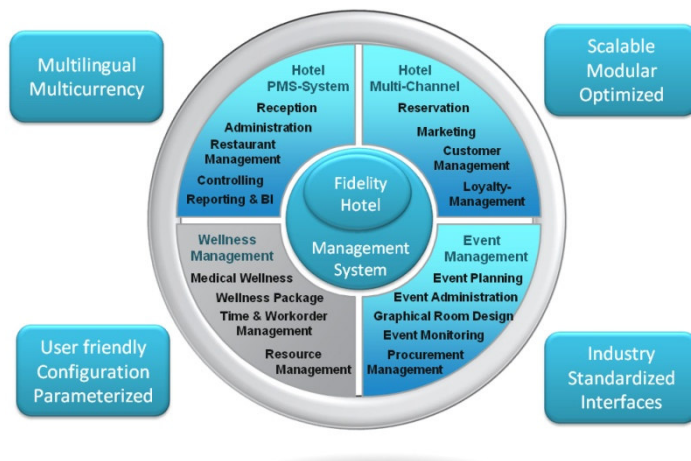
Multilingual Multicurrency

Scalable Modular Optimized

Hotel PMS-System

Reception

Administration

Restaurant Management

Controlling

Reporting & BI

Hotel Multi-Channel

Reservation

Marketing

Customer Management

Loyalty-Management

Fidelity Hotel

Management System

Wellness Management

Medical Wellness

Wellness Package

Time & Workorder Management

Resource Management

Event Management

Event Planning

Event Administration

Graphical Room Design

Event Monitoring

Procurement Management

User friendly Configuration Parameterized

Industry Standardized Interfaces